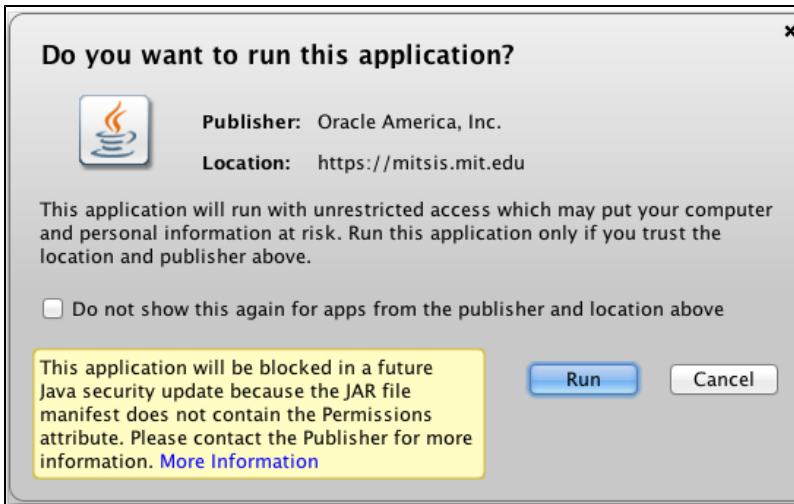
×

Do you want to run this application?

Publisher: Oracle America, Inc.

Location: https://mitsis.mit.edu

This application will run with unrestricted access which may put your computer and personal information at risk. Run this application only if you trust the location and publisher above.

Do not show this again for apps from the publisher and location above

This application will be blocked in a future Java security update because the JAR file manifest does not contain the Permissions attribute. Please contact the Publisher for more information. More Information

Run

Cancel